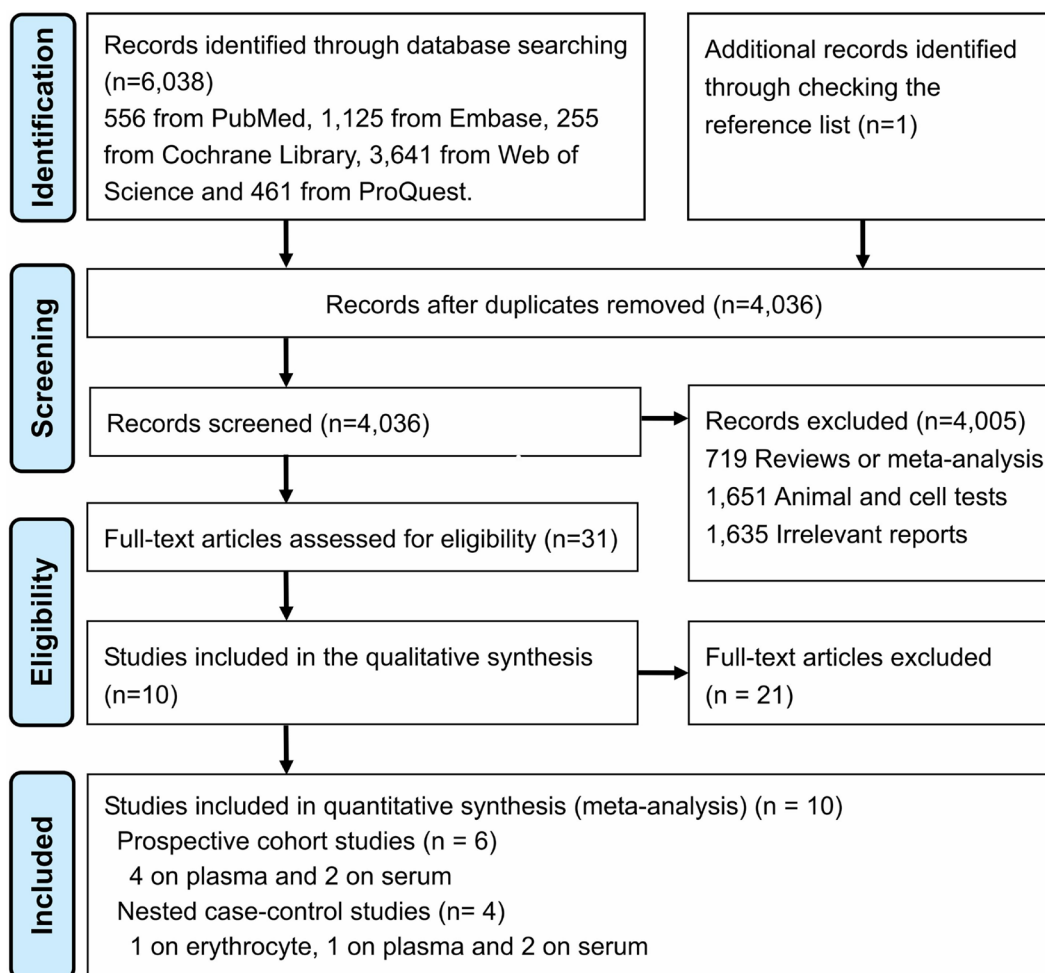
Identification

Records identified through database searching (n=6,038)
556 from PubMed, 1,125 from Embase, 255 from Cochrane Library, 3,641 from Web of Science and 461 from ProQuest.

Additional records identified through checking the reference list (n=1)

Screening

Records after duplicates removed (n=4,036)

Records screened (n=4,036)

Records excluded (n=4,005)
719 Reviews or meta-analysis
1,651 Animal and cell tests
1,635 Irrelevant reports

Eligibility

Full-text articles assessed for eligibility (n=31)

Studies included in the qualitative synthesis (n=10)

Full-text articles excluded (n = 21)

Included

Studies included in quantitative synthesis (meta-analysis) (n = 10)
Prospective cohort studies (n = 6)
4 on plasma and 2 on serum
Nested case-control studies (n= 4)
1 on erythrocyte, 1 on plasma and 2 on serum